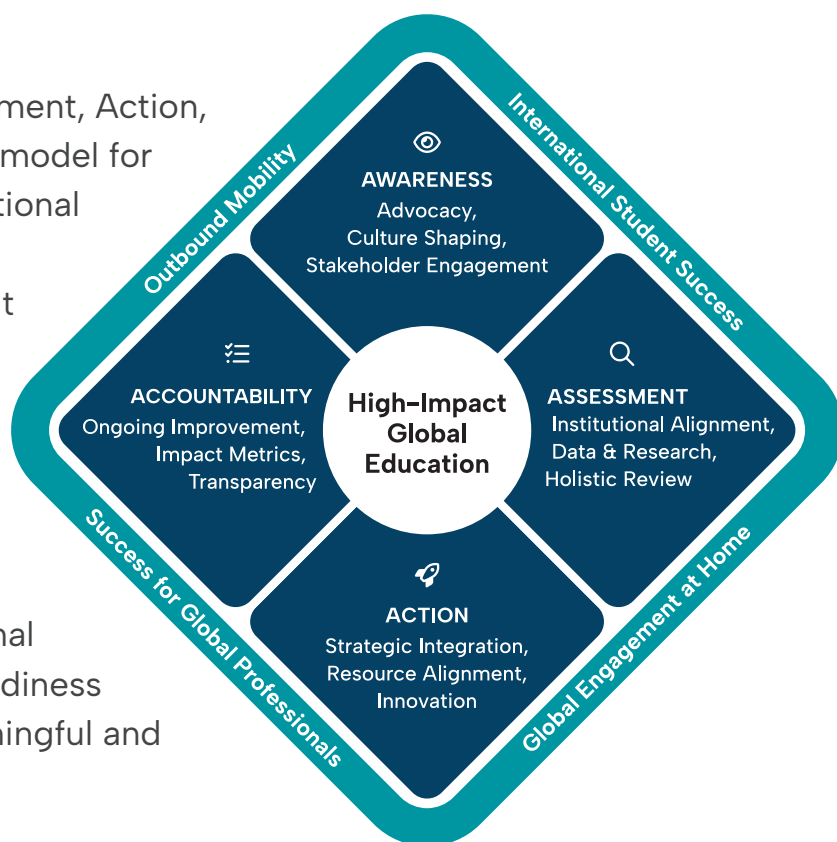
ment, Action, model for tional

t

nal
diness
ingful and

Outbound Mobility

International Student Success

Success for Global Professionals

Global Engagement at Home

AWARENESS
Advocacy,
Culture Shaping,
Stakeholder Engagement

ACCOUNTABILITY
Ongoing Improvement,
Impact Metrics,
Transparency

High-Impact Global Education

ASSESSMENT
Institutional Alignment,
Data & Research,
Holistic Review

ACTION
Strategic Integration,
Resource Alignment,
Innovation